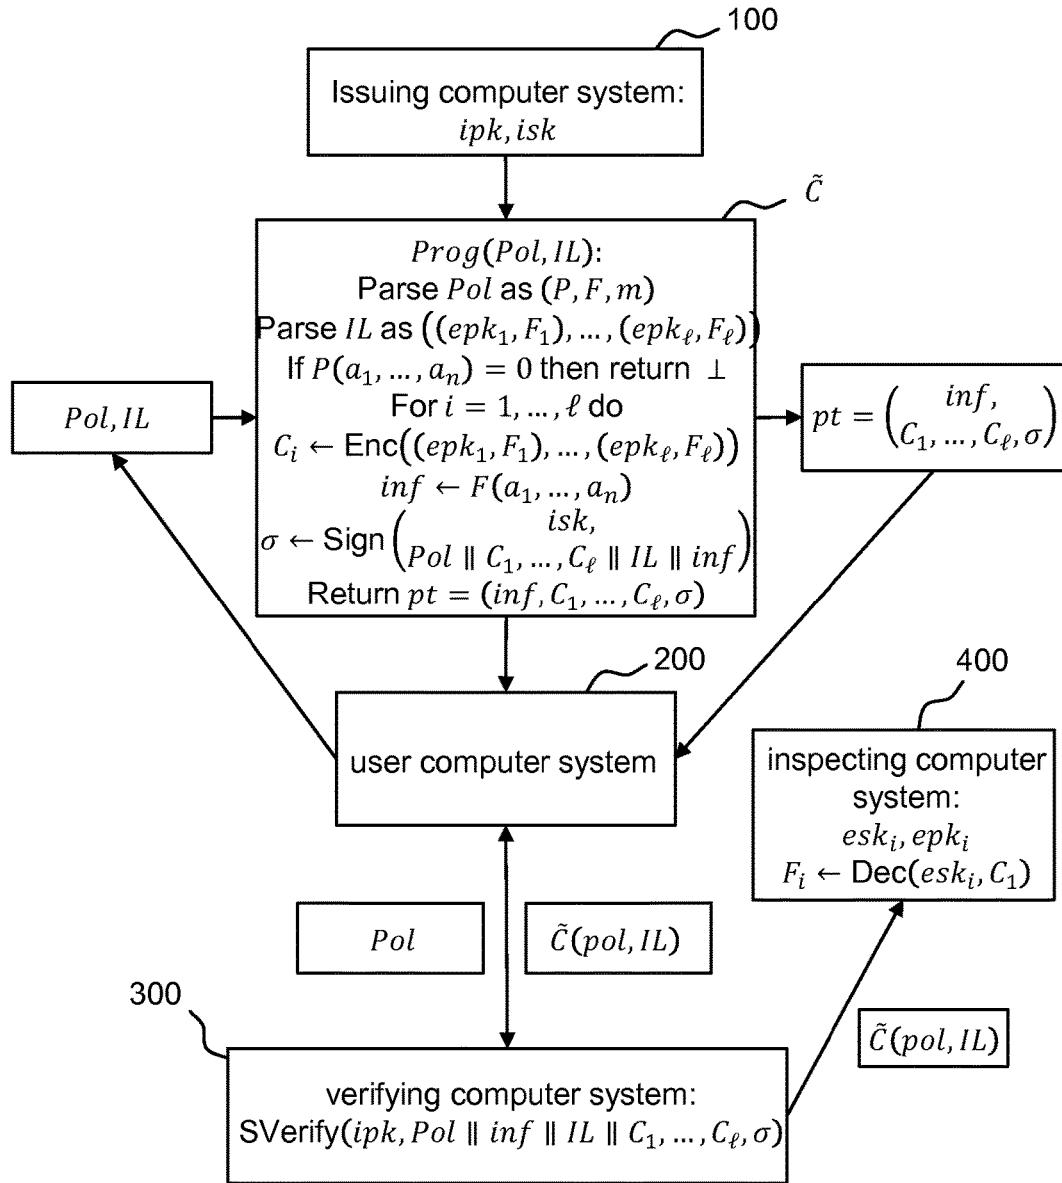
100

Issuing computer system:
$ipk, isk$

$\tilde{C}$

$Prog(Pol, IL)$:
Parse $Pol$ as $(P, F, m)$
Parse $IL$ as $((epk_1, F_1), \dots, (epk_\ell, F_\ell))$
If $P(a_1, \dots, a_n) = 0$ then return $\perp$
For $i = 1, \dots, \ell$ do
$C_i \leftarrow$ Enc$((epk_1, F_1), \dots, (epk_\ell, F_\ell))$
$inf \leftarrow F(a_1, \dots, a_n)$
$\sigma \leftarrow$ Sign$\begin{pmatrix} isk, \\ Pol \parallel C_1, \dots, C_\ell \parallel IL \parallel inf \end{pmatrix}$
Return $pt = (inf, C_1, \dots, C_\ell, \sigma)$

$Pol, IL$

$pt = \begin{pmatrix} inf, \\ C_1, \dots, C_\ell, \sigma \end{pmatrix}$

200

user computer system

400

inspecting computer system:
$esk_i, epk_i$
$F_i \leftarrow$ Dec$(esk_i, C_1)$

$Pol$

$\tilde{C}(pol, IL)$

300

$\tilde{C}(pol, IL)$

verifying computer system:
SVerify$(ipk, Pol \parallel inf \parallel IL \parallel C_1, \dots, C_\ell, \sigma)$